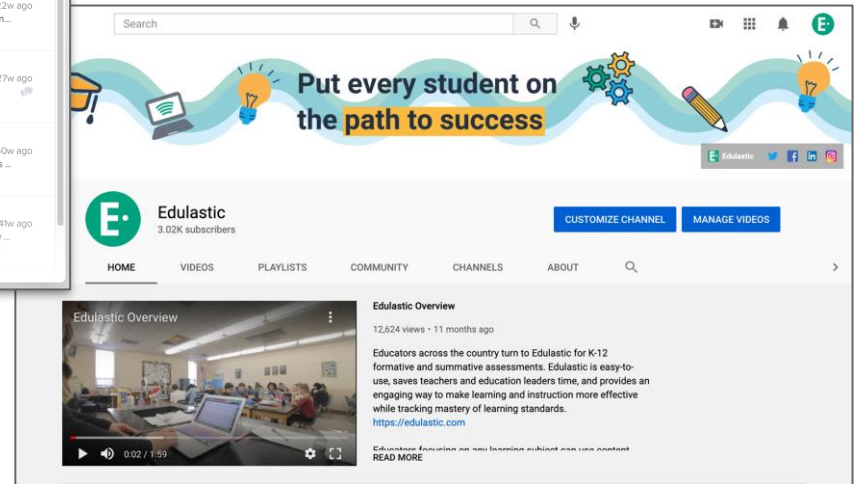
2w ago
n...

7w ago

0w ago
s ...

1w ago

Search

Put every student on the path to success

Edulastic

Edulastic
3.02K subscribers

CUSTOMIZE CHANNEL
MANAGE VIDEOS

HOME
VIDEOS
PLAYLISTS
COMMUNITY
CHANNELS
ABOUT

Edulastic Overview
0:02 / 1:59

Edulastic Overview
12,624 views • 11 months ago

Educators across the country turn to Edulastic for K-12 formative and summative assessments. Edulastic is easy-to-use, saves teachers and education leaders time, and provides an engaging way to make learning and instruction more effective while tracking mastery of learning standards.
https://edulastic.com

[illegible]
READ MORE